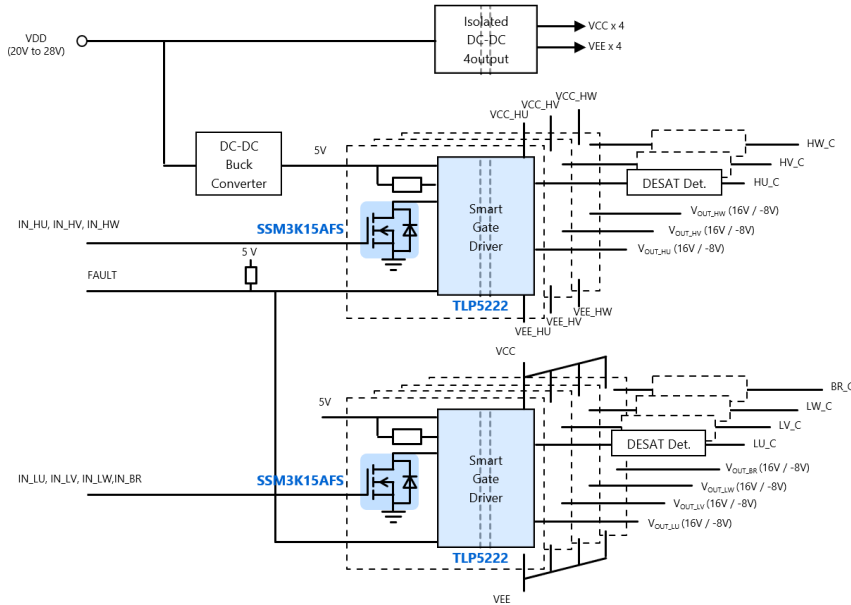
VDD
(20V to 28V)

Isolated
DC-DC
4output

VCC x 4
VEE x 4

DC-DC
Buck
Converter

5V

VCC_HU
VCC_HV
VCC_HW

HW_C
HV_C
DESAT Det.
HU_C

IN_HU, IN_HV, IN_HW

SSM3K15AFS

Smart
Gate
Driver

$V_{OUT\_HW}$ (16V / -8V)
$V_{OUT\_HV}$ (16V / -8V)
$V_{OUT\_HU}$ (16V / -8V)

5 V

FAULT

TLP5222

VEE_HW
VEE_HV
VEE_HU

VCC

5V

BR_C
LW_C
LV_C
DESAT Det.
LU_C

IN_LU, IN_LV, IN_LW,IN_BR

SSM3K15AFS

Smart
Gate
Driver

$V_{OUT\_BR}$ (16V / -8V)
$V_{OUT\_LW}$ (16V / -8V)
$V_{OUT\_LV}$ (16V / -8V)
$V_{OUT\_LU}$ (16V / -8V)

TLP5222

VEE